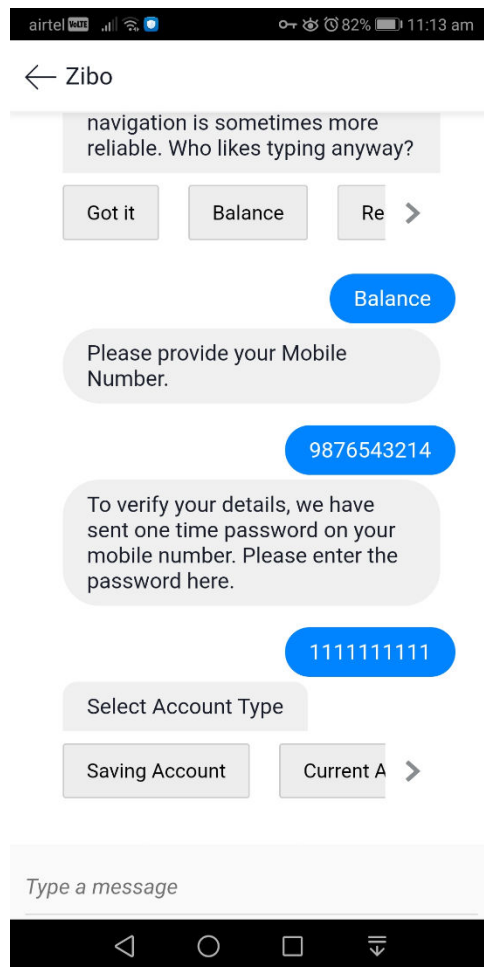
airtel VoLTE 82% 11:13 am

Zibo

navigation is sometimes more reliable. Who likes typing anyway?

Got it

Balance

Re

Balance

Please provide your Mobile Number.

9876543214

To verify your details, we have sent one time password on your mobile number. Please enter the password here.

1111111111

Select Account Type

Saving Account

Current A

Type a message